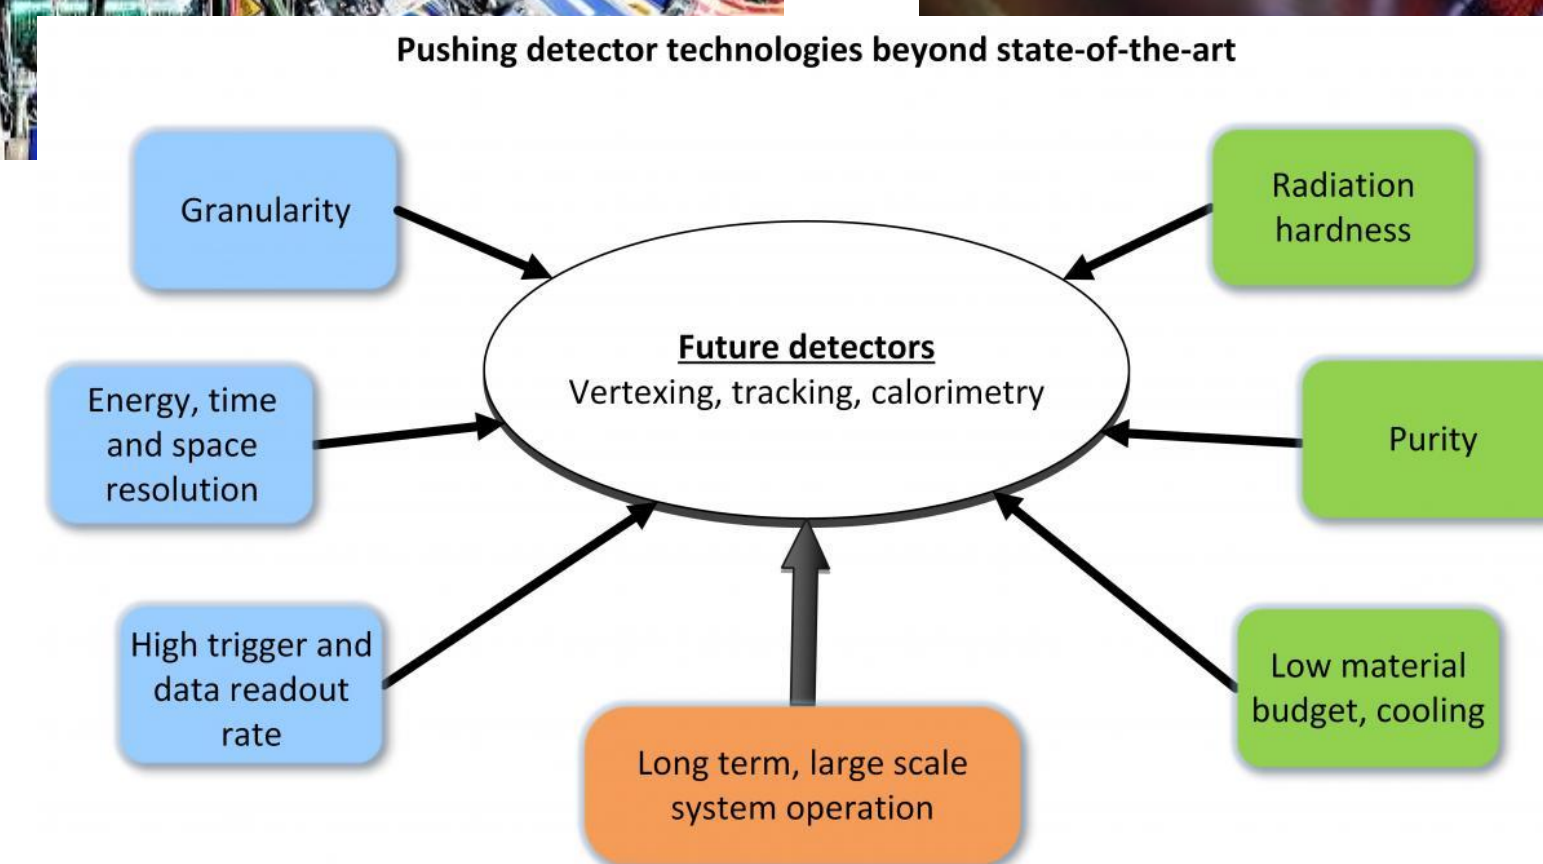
Pushing detector technologies beyond state-of-the-art

Granularity

Radiation hardness

Future detectors
Vertexing, tracking, calorimetry

Energy, time and space resolution

Purity

High trigger and data readout rate

Low material budget, cooling

Long term, large scale system operation